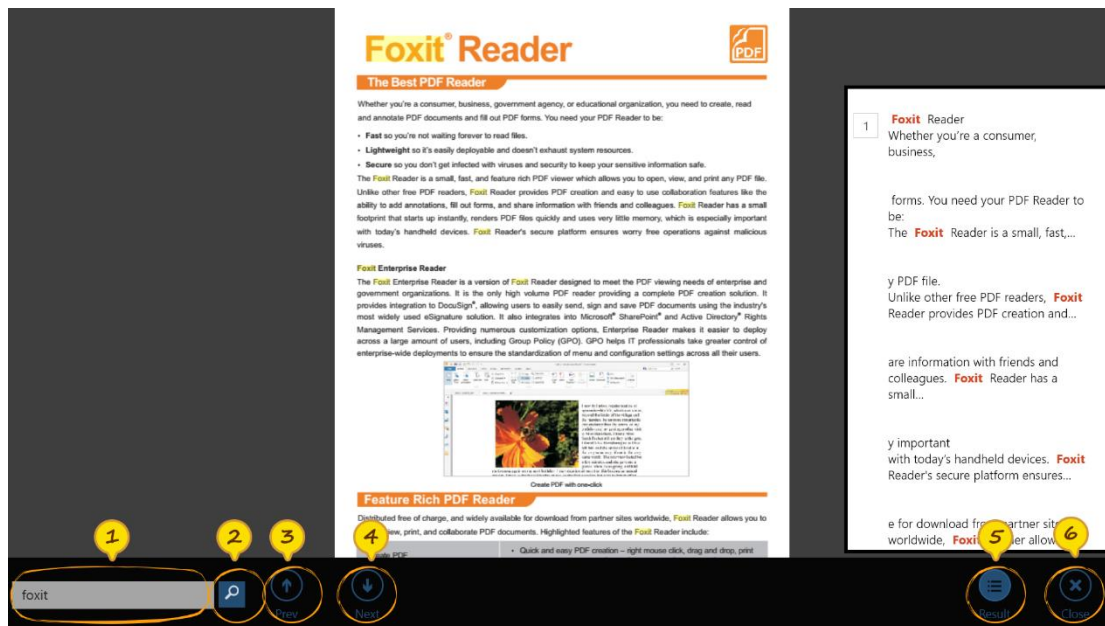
Foxit® Reader

PDF

The Best PDF Reader

Whether you're a consumer, business, government agency, or educational organization, you need to create, read and annotate PDF documents and fill out PDF forms. You need your PDF Reader to be:

• Fast so you're not waiting forever to read files.
• Lightweight so it's easily deployable and doesn't exhaust system resources.
• Secure so you don't get infected with viruses and security to keep your sensitive information safe.

The Foxit Reader is a small, fast, and feature rich PDF viewer which allows you to open, view, and print any PDF file. Unlike other free PDF readers, Foxit Reader provides PDF creation and easy to use collaboration features like the ability to add annotations, fill out forms, and share information with friends and colleagues. Foxit Reader has a small footprint that starts up instantly, renders PDF files quickly and uses very little memory, which is especially important with today's handheld devices. Foxit Reader's secure platform ensures worry free operations against malicious viruses.

Foxit Enterprise Reader

The Foxit Enterprise Reader is a version of Foxit Reader designed to meet the PDF viewing needs of enterprise and government organizations. It is the only high volume PDF reader providing a complete PDF creation solution. It provides integration to DocuSign®, allowing users to easily send, sign and save PDF documents using the industry's most widely used eSignature solution. It also integrates into Microsoft® SharePoint® and Active Directory® Rights Management Services. Providing numerous customization options, Enterprise Reader makes it easier to deploy across a large amount of users, including Group Policy (GPO). GPO helps IT professionals take greater control of enterprise-wide deployments to ensure the standardization of menu and configuration settings across all their users.

Create PDF with one-click

Feature Rich PDF Reader

Distributed free of charge, and widely available for download from partner sites worldwide, Foxit Reader allows you to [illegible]view, print, and collaborate PDF documents. Highlighted features of the Foxit Reader include:

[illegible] PDF
• Quick and easy PDF creation – right mouse click, drag and drop, print

1 Foxit Reader
Whether you're a consumer, business,

forms. You need your PDF Reader to be:
The Foxit Reader is a small, fast,...

y PDF file.
Unlike other free PDF readers, Foxit Reader provides PDF creation and...

are information with friends and colleagues. Foxit Reader has a small...

y important
with today's handheld devices. Foxit Reader's secure platform ensures...

e for download fr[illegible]partner sit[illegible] worldwide, Foxi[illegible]der allow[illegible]

1 2 3 4 5 6

foxit

Prev
Next
Result
Close